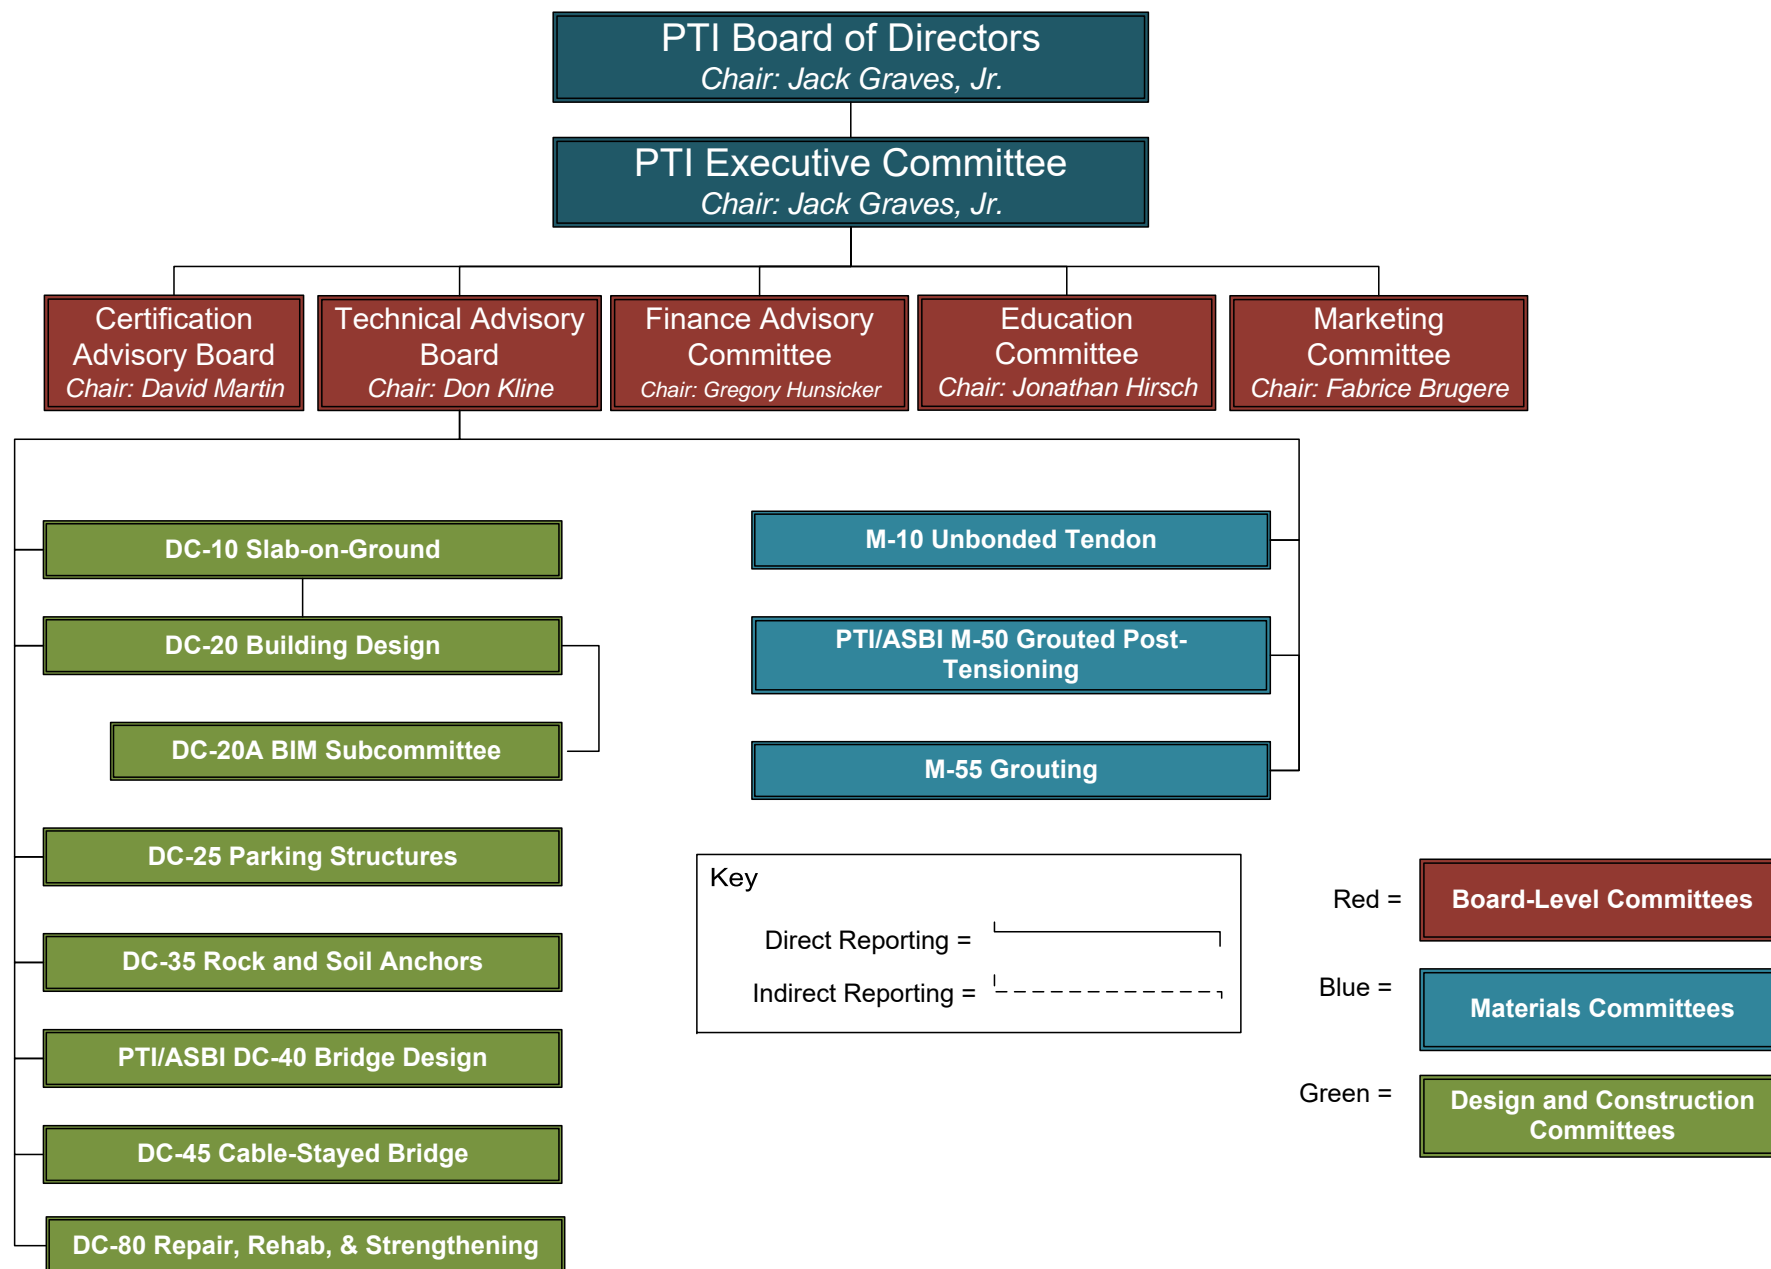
PTI Board of Directors
Chair: Jack Graves, Jr.

PTI Executive Committee
Chair: Jack Graves, Jr.

Certification Advisory Board
Chair: David Martin

Technical Advisory Board
Chair: Don Kline

Finance Advisory Committee
Chair: Gregory Hunsicker

Education Committee
Chair: Jonathan Hirsch

Marketing Committee
Chair: Fabrice Brugere

DC-10 Slab-on-Ground

DC-20 Building Design

DC-20A BIM Subcommittee

DC-25 Parking Structures

DC-35 Rock and Soil Anchors

PTI/ASBI DC-40 Bridge Design

DC-45 Cable-Stayed Bridge

DC-80 Repair, Rehab, & Strengthening

M-10 Unbonded Tendon

PTI/ASBI M-50 Grouted Post-Tensioning

M-55 Grouting

Key

Direct Reporting =

Indirect Reporting =

Red = Board-Level Committees

Blue = Materials Committees

Green = Design and Construction Committees